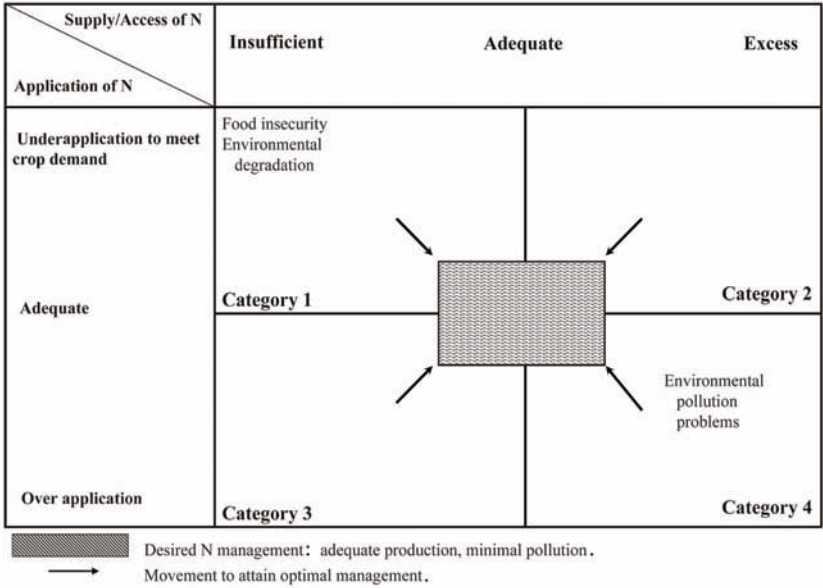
Supply/Access of N

Application of N

Insufficient

Adequate

Excess

Underapplication to meet crop demand

Food insecurity
Environmental degradation

Adequate

Category 1

Category 2

Environmental pollution problems

Over application

Category 3

Category 4

Desired N management: adequate production, minimal pollution.

Movement to attain optimal management.